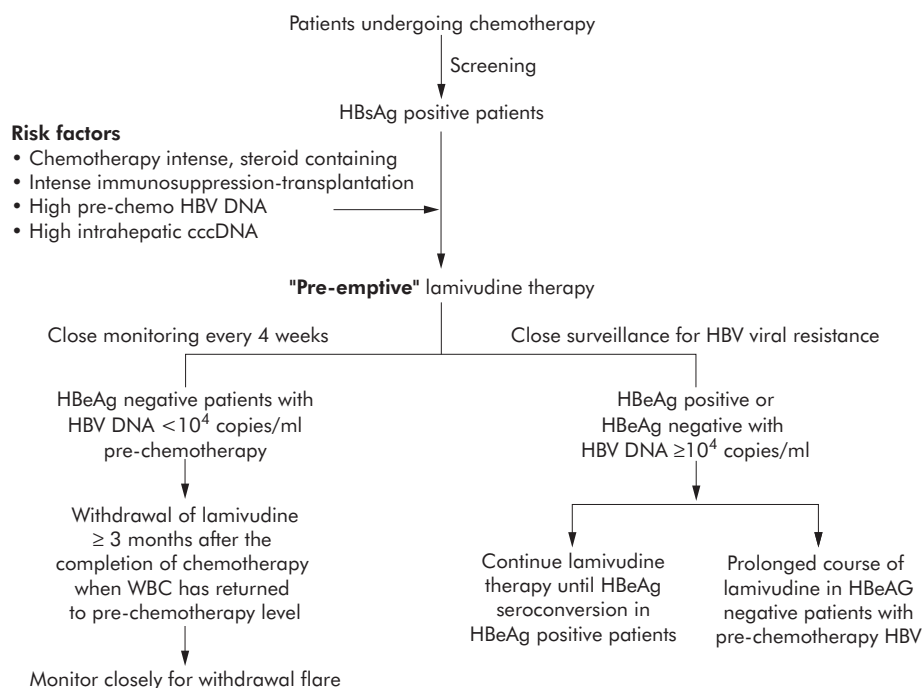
Patients undergoing chemotherapy

Screening

HBsAg positive patients

**Risk factors**
• Chemotherapy intense, steroid containing
• Intense immunosuppression-transplantation
• High pre-chemo HBV DNA
• High intrahepatic cccDNA

**"Pre-emptive"** lamivudine therapy

Close monitoring every 4 weeks

Close surveillance for HBV viral resistance

HBeAg negative patients with HBV DNA $<10^4$ copies/ml pre-chemotherapy

Withdrawal of lamivudine $\geq$ 3 months after the completion of chemotherapy when WBC has returned to pre-chemotherapy level

Monitor closely for withdrawal flare

HBeAg positive or HBeAg negative with HBV DNA $\geq 10^4$ copies/ml

Continue lamivudine therapy until HBeAg seroconversion in HBeAg positive patients

Prolonged course of lamivudine in HBeAG negative patients with pre-chemotherapy HBV